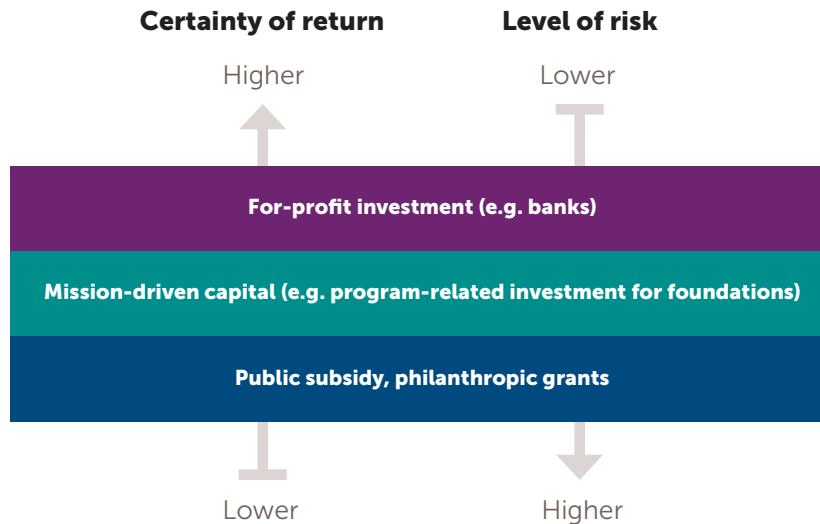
Certainty of return

Level of risk

Higher

Lower

For-profit investment (e.g. banks)

Mission-driven capital (e.g. program-related investment for foundations)

Public subsidy, philanthropic grants

Lower

Higher